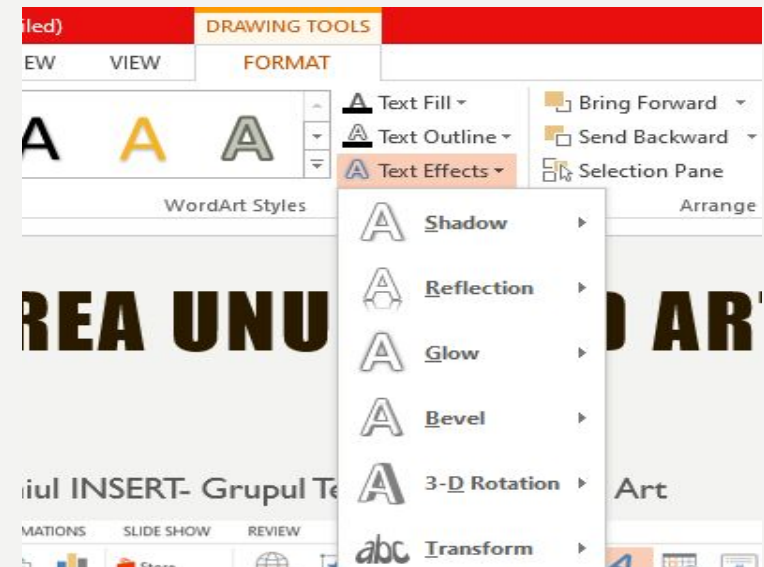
iled)
DRAWING TOOLS
EW VIEW FORMAT
A A A
Text Fill
Text Outline
Text Effects
Bring Forward
Send Backward
Selection Pane
WordArt Styles
Arrange
Shadow
Reflection
Glow
Bevel
3-D Rotation
Transform
REA UNU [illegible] D ART
iul INSERT- Grupul Te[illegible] Art
MATIONS SLIDE SHOW REVIEW
abc
Store